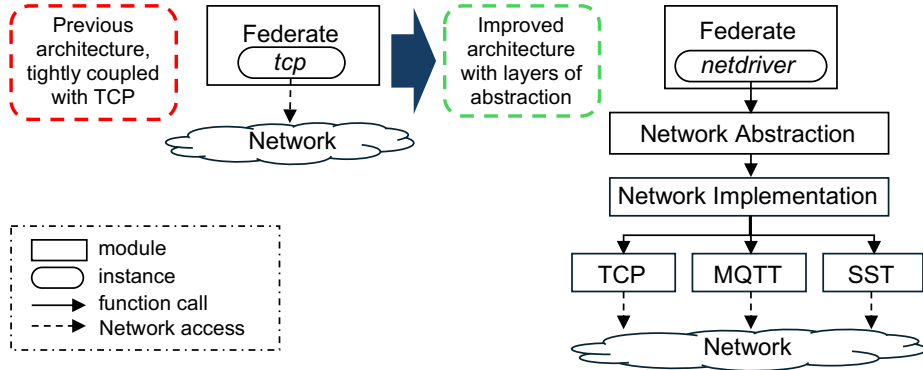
Previous architecture, tightly coupled with TCP

Federate

tcp

Network

Improved architecture with layers of abstraction

Federate

netdriver

Network Abstraction

Network Implementation

TCP

MQTT

SST

Network

module

instance

function call

Network access